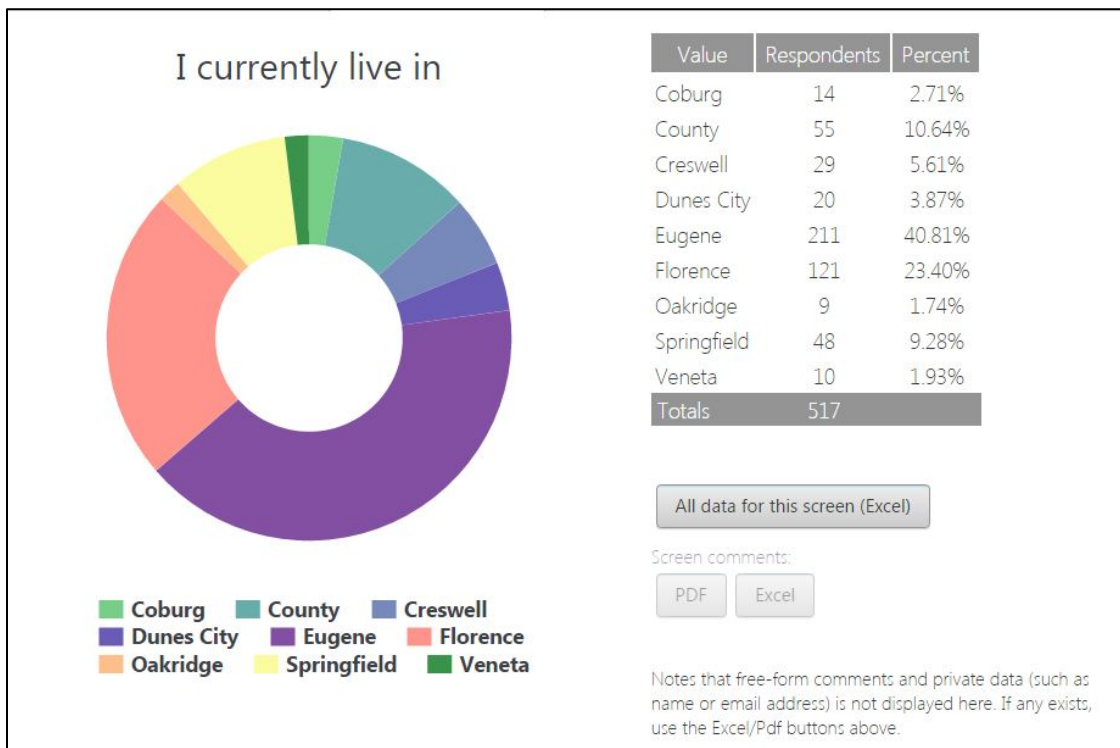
I currently live in

Coburg County Creswell
Dunes City Eugene Florence
Oakridge Springfield Veneta

| Value | Respondents | Percent |
|---|---|---|
| Coburg | 14 | 2.71% |
| County | 55 | 10.64% |
| Creswell | 29 | 5.61% |
| Dunes City | 20 | 3.87% |
| Eugene | 211 | 40.81% |
| Florence | 121 | 23.40% |
| Oakridge | 9 | 1.74% |
| Springfield | 48 | 9.28% |
| Veneta | 10 | 1.93% |
| Totals | 517 | |

All data for this screen (Excel)

Screen comments:

PDF Excel

Notes that free-form comments and private data (such as name or email address) is not displayed here. If any exists, use the Excel/Pdf buttons above.